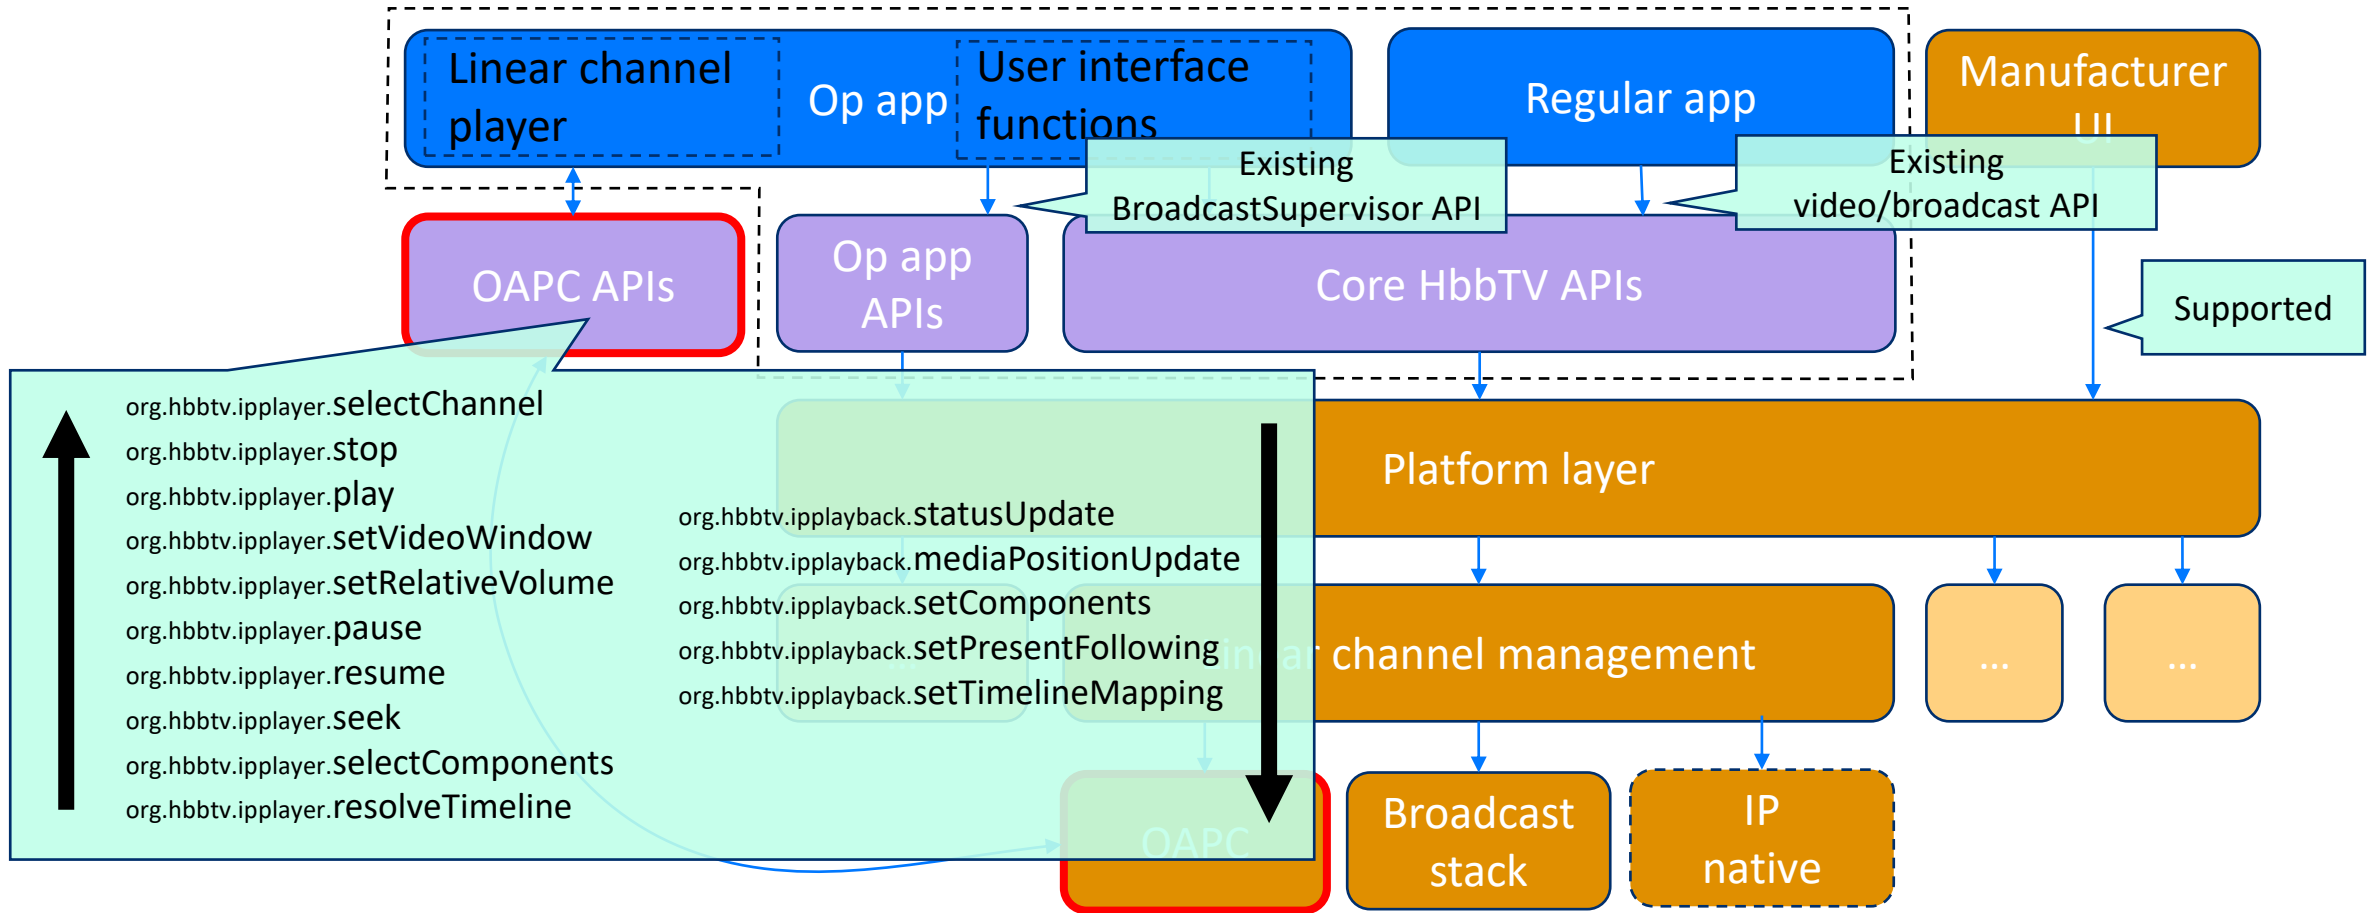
Linear channel player

Op app

User interface functions

Regular app

Manufacturer UI

Existing BroadcastSupervisor API

Existing video/broadcast API

OAPC APIs

Op app APIs

Core HbbTV APIs

Supported

Platform layer

org.hbbtv.ipplayer.selectChannel
org.hbbtv.ipplayer.stop
org.hbbtv.ipplayer.play
org.hbbtv.ipplayer.setVideoWindow
org.hbbtv.ipplayer.setRelativeVolume
org.hbbtv.ipplayer.pause
org.hbbtv.ipplayer.resume
org.hbbtv.ipplayer.seek
org.hbbtv.ipplayer.selectComponents
org.hbbtv.ipplayer.resolveTimeline

org.hbbtv.ipplayback.statusUpdate
org.hbbtv.ipplayback.mediaPositionUpdate
org.hbbtv.ipplayback.setComponents
org.hbbtv.ipplayback.setPresentFollowing
org.hbbtv.ipplayback.setTimelineMapping

Linear channel management

...

...

OAPC

Broadcast stack

IP native